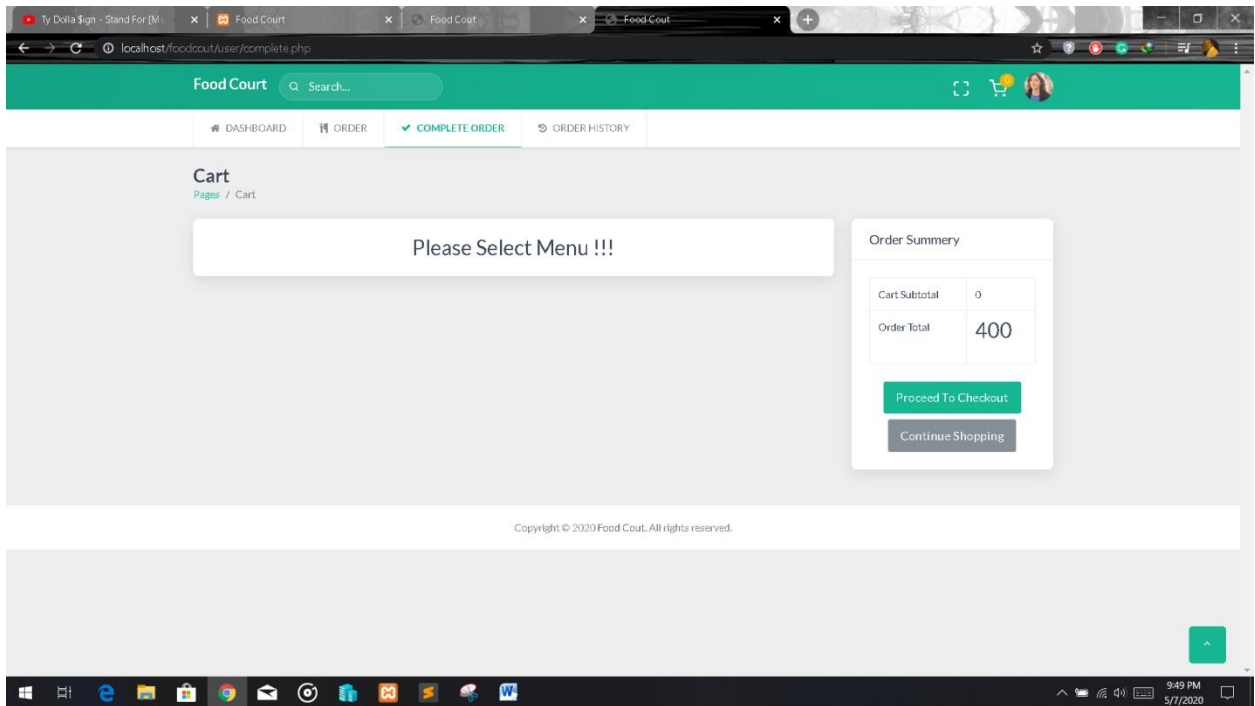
Ty Dolla $ign - Stand For [M
Food Court
Food Cout
Food Cout

localhost/foodcout/user/complete.php

Food Court
Search...

DASHBOARD
ORDER
COMPLETE ORDER
ORDER HISTORY

Cart
Pages / Cart

Please Select Menu !!!

Order Summery

| Cart Subtotal | 0 |
|---|---|
| Order Total | 400 |

Proceed To Checkout
Continue Shopping

Copyright © 2020 Food Cout. All rights reserved.

9:49 PM
5/7/2020